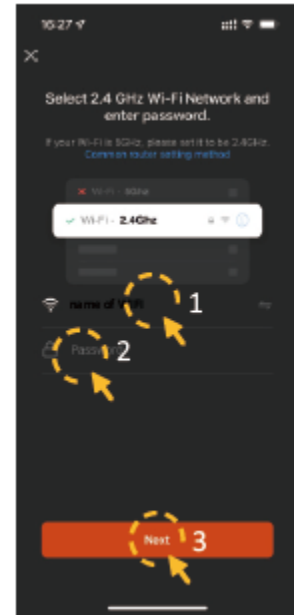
16:27

×

Select 2.4 GHz Wi-Fi Network and enter password.

If your Wi-Fi is 5GHz, please set it to be 2.4GHz. Common router setting method

× Wi-Fi - 5Ghz

✓ Wi-Fi - 2.4Ghz

name of WiFi

1

Passw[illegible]

2

Next

3